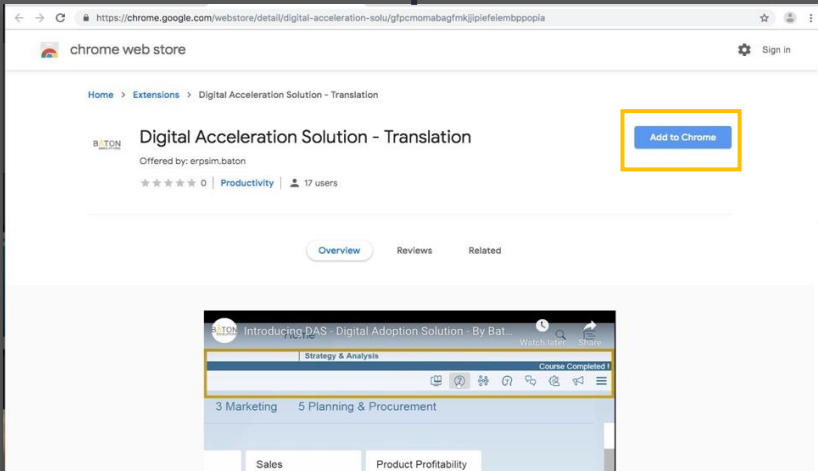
https://chrome.google.com/webstore/detail/digital-acceleration-solu/gfpcmomabagfmkjjipiefelembppopia

chrome web store

Sign in

Home > Extensions > Digital Acceleration Solution - Translation

BATON

Digital Acceleration Solution - Translation

Offered by: erpsim.baton

0 | Productivity | 17 users

Add to Chrome

Overview Reviews Related

BATON

Introducing DAS - Digital Adoption Solution - By Bat...

Watch later Share

Home

Strategy & Analysis

Course Completed !

3 Marketing 5 Planning & Procurement

Sales Product Profitability